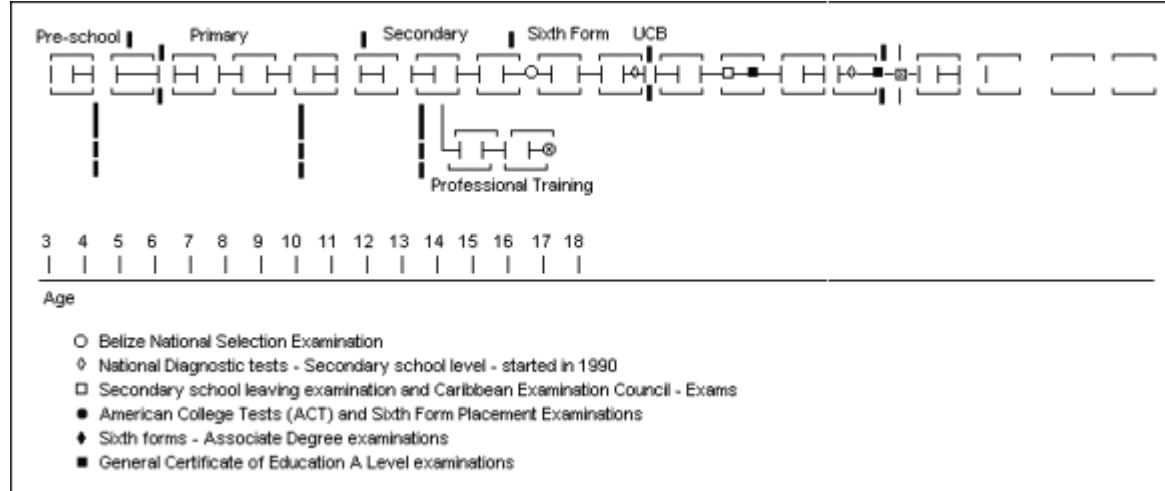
Pre-school Primary Secondary Sixth Form UCB

Professional Training

3 4 5 6 7 8 9 10 11 12 13 14 15 16 17 18

Age

○ Belize National Selection Examination
◊ National Diagnostic tests - Secondary school level - started in 1990
□ Secondary school leaving examination and Caribbean Examination Council - Exams
● American College Tests (ACT) and Sixth Form Placement Examinations
♦ Sixth forms - Associate Degree examinations
■ General Certificate of Education A Level examinations